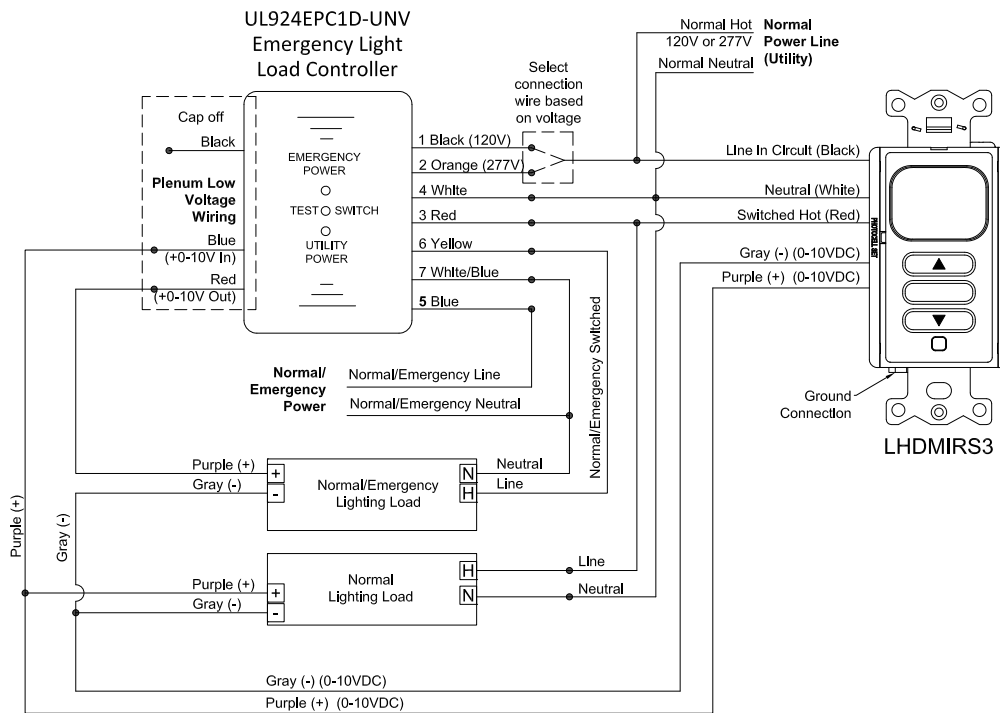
UL924EPC1D-UNV
Emergency Light
Load Controller

Cap off
Black
Plenum Low Voltage Wiring
Blue
(+0-10V In)
Red
(+0-10V Out)

EMERGENCY POWER
TEST SWITCH
UTILITY POWER

1 Black (120V)
2 Orange (277V)
4 White
3 Red
6 Yellow
7 White/Blue
5 Blue

Select connection wire based on voltage

Normal Hot 120V or 277V
Normal Neutral
Normal Power Line (Utility)

Line In Circuit (Black)
Neutral (White)
Switched Hot (Red)
Gray (-) (0-10VDC)
Purple (+) (0-10VDC)

Ground Connection
LHDMIRS3

Normal/Emergency Power
Normal/Emergency Line
Normal/Emergency Neutral
Normal/Emergency Switched

Purple (+)
Gray (-)
+
-
Normal/Emergency Lighting Load
N
H
Neutral
Line

Purple (+)
Gray (-)
Normal Lighting Load
H
N
Line
Neutral

Gray (-)
Gray (-) (0-10VDC)
Purple (+)
Purple (+) (0-10VDC)